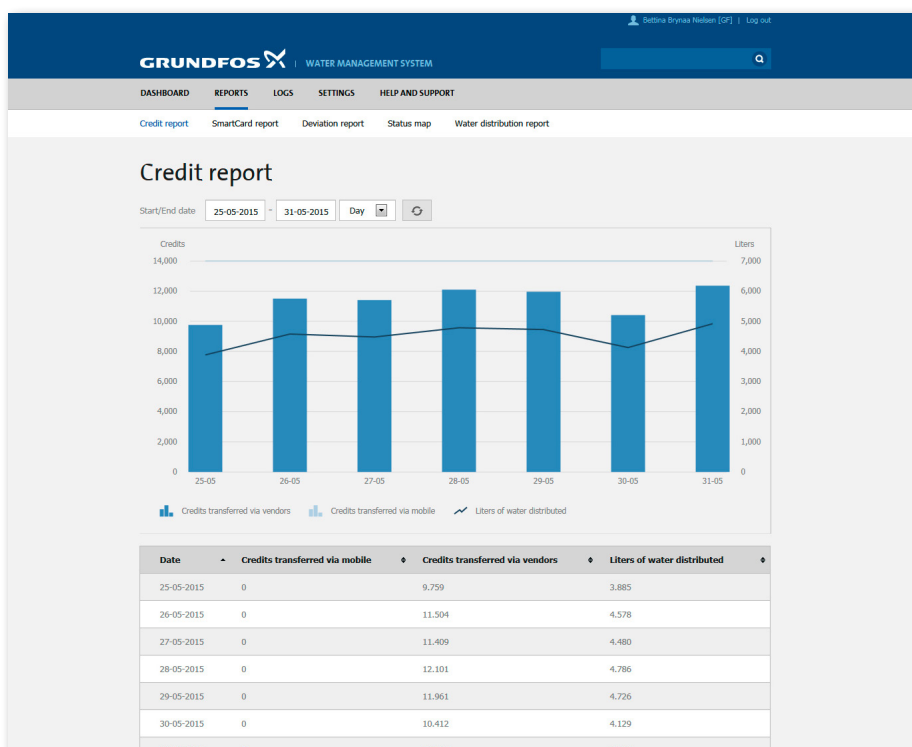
Bettina Brynaa Nielsen [GF] | Log out

GRUNDFOS | WATER MANAGEMENT SYSTEM

DASHBOARD REPORTS LOGS SETTINGS HELP AND SUPPORT

Credit report SmartCard report Deviation report Status map Water distribution report

Credit report

Start/End date 25-05-2015 - 31-05-2015 Day

Credits
Liters

14,000
12,000
10,000
8,000
6,000
4,000
2,000
0

7,000
6,000
5,000
4,000
3,000
2,000
1,000
0

25-05 26-05 27-05 28-05 29-05 30-05 31-05

Credits transferred via vendors Credits transferred via mobile Liters of water distributed

| Date | Credits transferred via mobile | Credits transferred via vendors | Liters of water distributed |
|---|---|---|---|
| 25-05-2015 | 0 | 9.759 | 3.885 |
| 26-05-2015 | 0 | 11.504 | 4.578 |
| 27-05-2015 | 0 | 11.409 | 4.480 |
| 28-05-2015 | 0 | 12.101 | 4.786 |
| 29-05-2015 | 0 | 11.961 | 4.726 |
| 30-05-2015 | 0 | 10.412 | 4.129 |